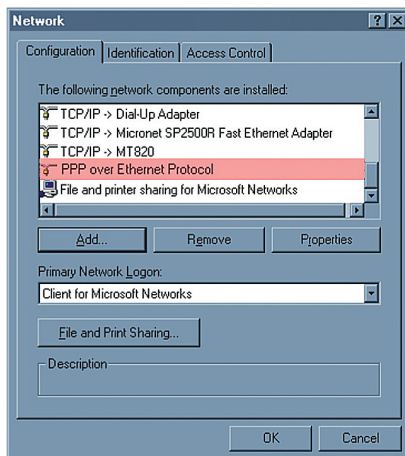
Network

? X

Configuration | Identification | Access Control

The following network components are installed:

TCP/IP -> Dial-Up Adapter
TCP/IP -> Micronet SP2500R Fast Ethernet Adapter
TCP/IP -> MT820
PPP over Ethernet Protocol
File and printer sharing for Microsoft Networks

Add... | Remove | Properties

Primary Network Logon:

Client for Microsoft Networks

File and Print Sharing...

Description

OK | Cancel